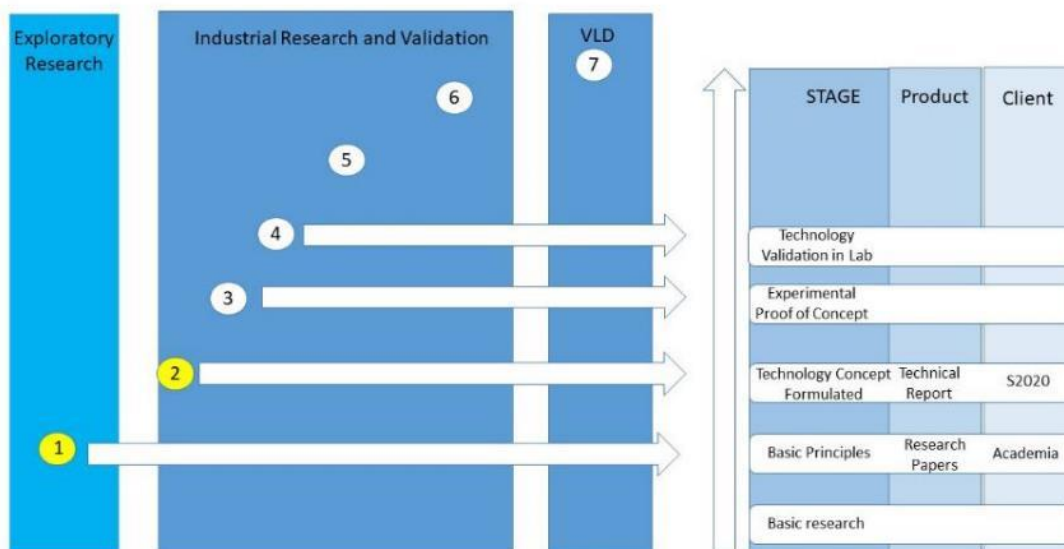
Exploratory Research

Industrial Research and Validation

VLD

7

6

5

4

3

2

1

| STAGE | Product | Client |
|---|---|---|
| Technology Validation in Lab | | |
| Experimental Proof of Concept | | |
| Technology Concept Formulated | Technical Report | S2020 |
| Basic Principles | Research Papers | Academia |
| Basic research | | |